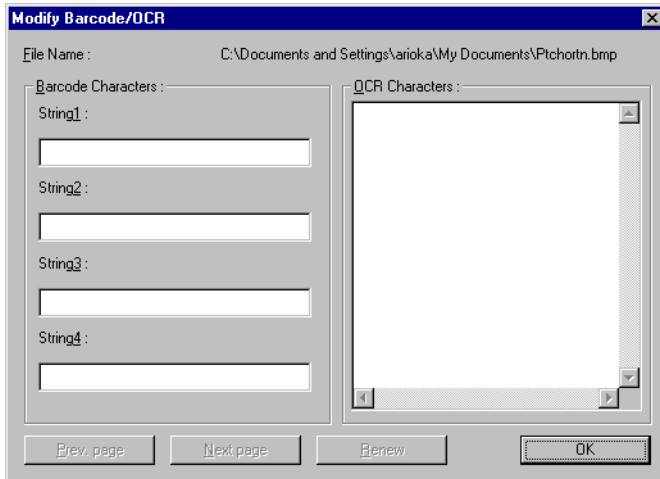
Modify Barcode/OCR

File Name : C:\Documents and Settings\arioka\My Documents\Ptchortn.bmp

Barcode Characters :

String1 :

String2 :

String3 :

String4 :

OCR Characters :

Prev. page

Next page

Renew

OK